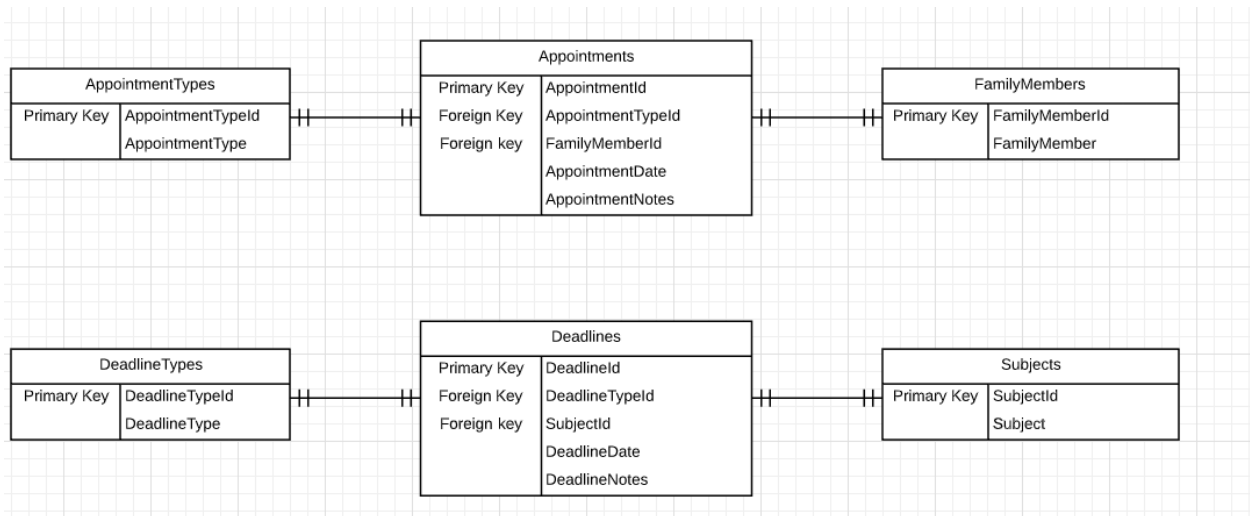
AppointmentTypes

| Primary Key | AppointmentTypeId |
|---|---|
| | AppointmentType |

Appointments

| Primary Key | AppointmentId |
|---|---|
| Foreign Key | AppointmentTypeId |
| Foreign key | FamilyMemberId |
| | AppointmentDate |
| | AppointmentNotes |

FamilyMembers

| Primary Key | FamilyMemberId |
|---|---|
| | FamilyMember |

DeadlineTypes

| Primary Key | DeadlineTypeId |
|---|---|
| | DeadlineType |

Deadlines

| Primary Key | DeadlineId |
|---|---|
| Foreign Key | DeadlineTypeId |
| Foreign key | SubjectId |
| | DeadlineDate |
| | DeadlineNotes |

Subjects

| Primary Key | SubjectId |
|---|---|
| | Subject |